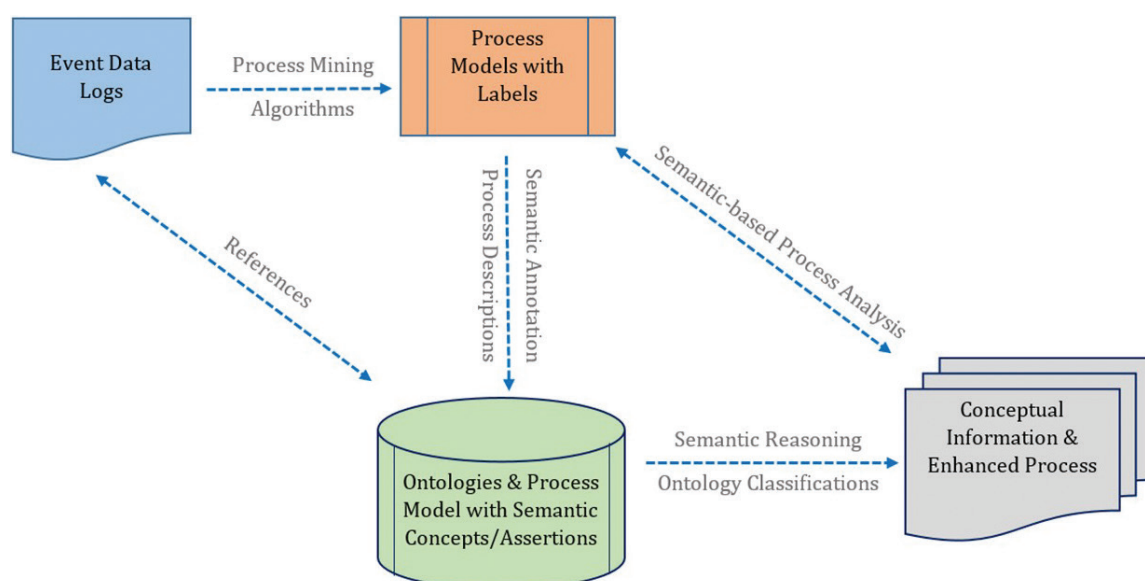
Event Data Logs

Process Mining

Algorithms

Process Models with Labels

Semantic Annotation

Process Descriptions

Semantic-based Process Analysis

References

Ontologies & Process Model with Semantic Concepts/Assertions

Semantic Reasoning

Ontology Classifications

Conceptual Information & Enhanced Process